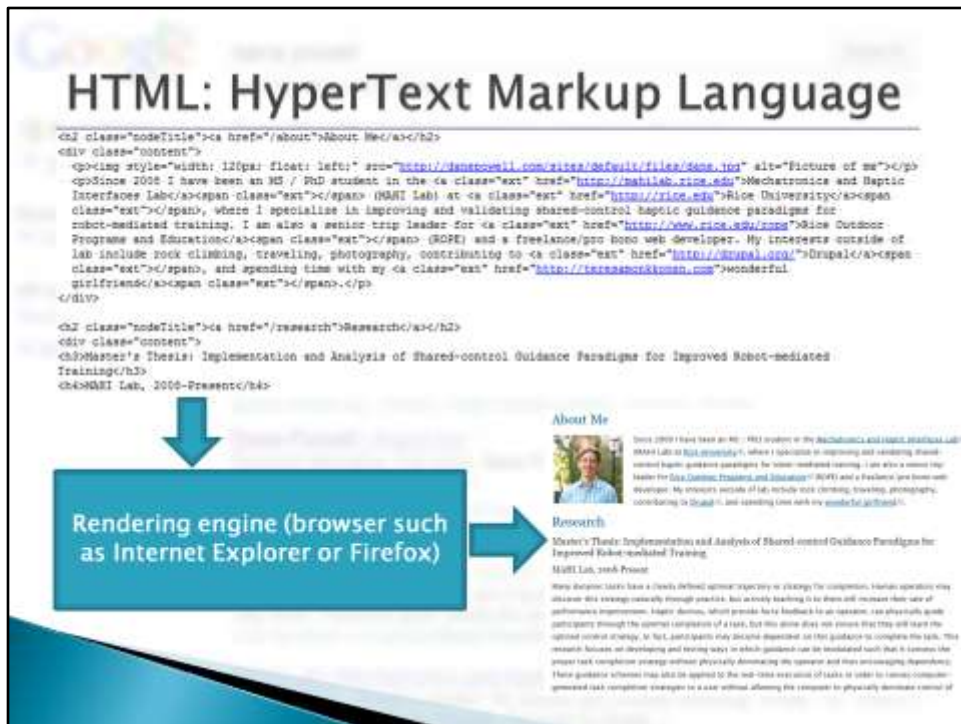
HTML: HyperText Markup Language

<h2 class="nodeTitle"><a href="/about">About Me</a></h2>
<div class="content">
<p><img style="width: 120px; float: left;" src="http://danpowell.com/sites/default/files/dans.jpg" alt="Picture of me"></p>
<p>Since 2008 I have been an MS / PhD student in the <a class="ext" href="http://mahilab.rice.edu">Mechatronics and Haptic Interfaces Lab</a><span class="ext"></span> (MAHI Lab) at <a class="ext" href="http://rice.edu">Rice University</a><span class="ext"></span>, where I specialize in improving and validating shared-control haptic guidance paradigms for robot-mediated training. I am also a senior trip leader for <a class="ext" href="http://www.rice.edu/rope">Rice Outdoor Programs and Education</a><span class="ext"></span> (ROPE) and a freelance/pro bono web developer. My interests outside of lab include rock climbing, traveling, photography, contributing to <a class="ext" href="http://drupal.org/">Drupal</a><span class="ext"></span>, and spending time with my <a class="ext" href="http://teresaworkbrown.com">wonderful girlfriend</a><span class="ext"></span>.</p>
</div>

<h2 class="nodeTitle"><a href="/research">Research</a></h2>
<div class="content">
<h3>Master's Thesis: Implementation and Analysis of Shared-control Guidance Paradigms for Improved Robot-mediated Training</h3>
<h4>MAHI Lab, 2008-Present</h4>

Rendering engine (browser such as Internet Explorer or Firefox)

About Me

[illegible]

Research

Master's Thesis: Implementation and Analysis of Shared-control Guidance Paradigms for Improved Robot-mediated Training

MAHI Lab, 2008-Present

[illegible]